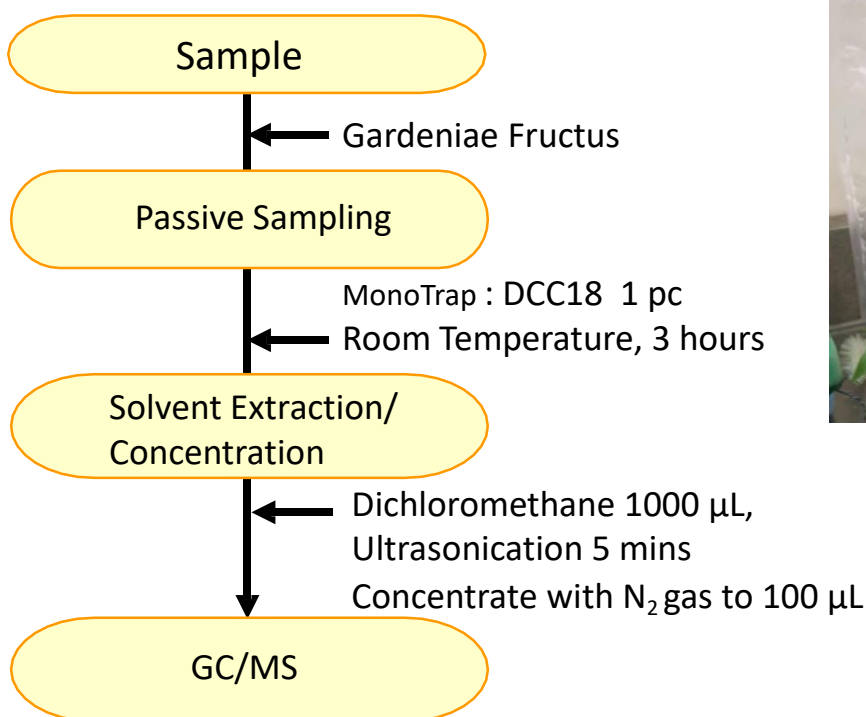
Sample

Gardeniae Fructus

Passive Sampling

MonoTrap : DCC18 1 pc
Room Temperature, 3 hours

Solvent Extraction/ Concentration

Dichloromethane 1000 µL,
Ultrasonication 5 mins
Concentrate with $N_2$ gas to 100 µL

GC/MS